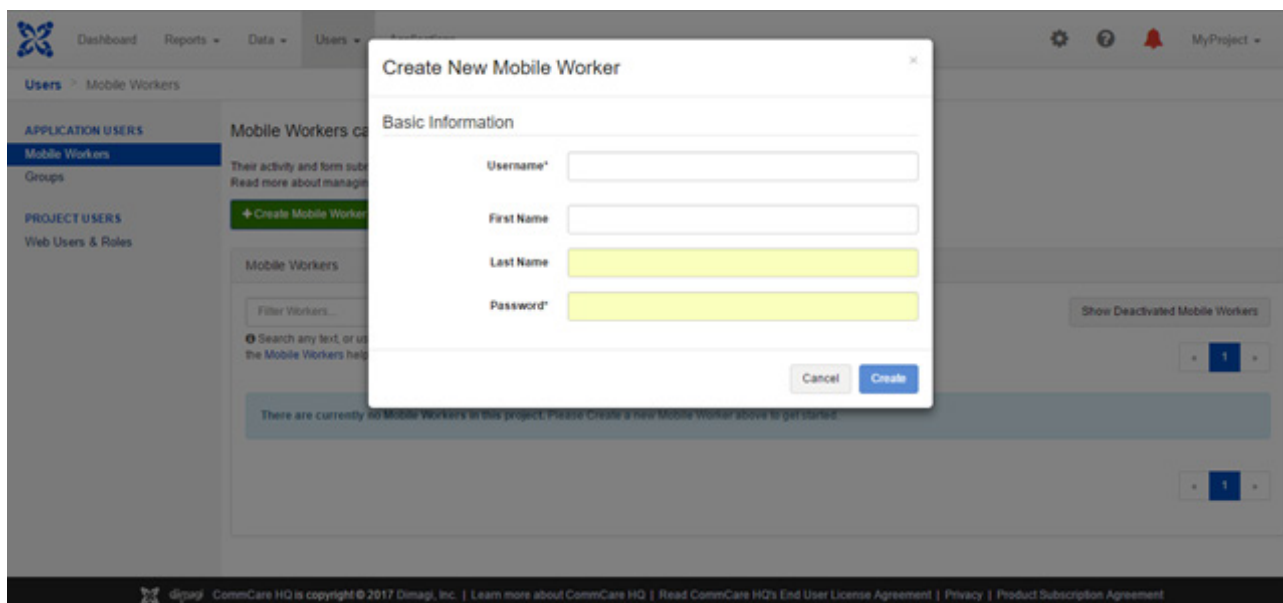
Dashboard Reports ▾ Data ▾ Users ▾ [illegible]

MyProject ▾

Users > Mobile Workers

APPLICATION USERS
Mobile Workers
Groups

PROJECT USERS
Web Users & Roles

Mobile Workers ca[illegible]

Their activity and form sub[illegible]
Read more about managin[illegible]

+ Create Mobile Worker

Mobile Workers

Filter Workers...

Search any text, or u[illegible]
the Mobile Workers help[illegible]

Show Deactivated Mobile Workers

« 1 »

There are currently no Mobile Workers in this project. Please Create a new Mobile Worker above to get started.

« 1 »

Create New Mobile Worker

×

Basic Information

Username*

First Name

Last Name

Password*

Cancel Create

dimagi CommCare HQ is copyright © 2017 Dimagi, Inc. | Learn more about CommCare HQ | Read CommCare HQ's End User License Agreement | Privacy | Product Subscription Agreement